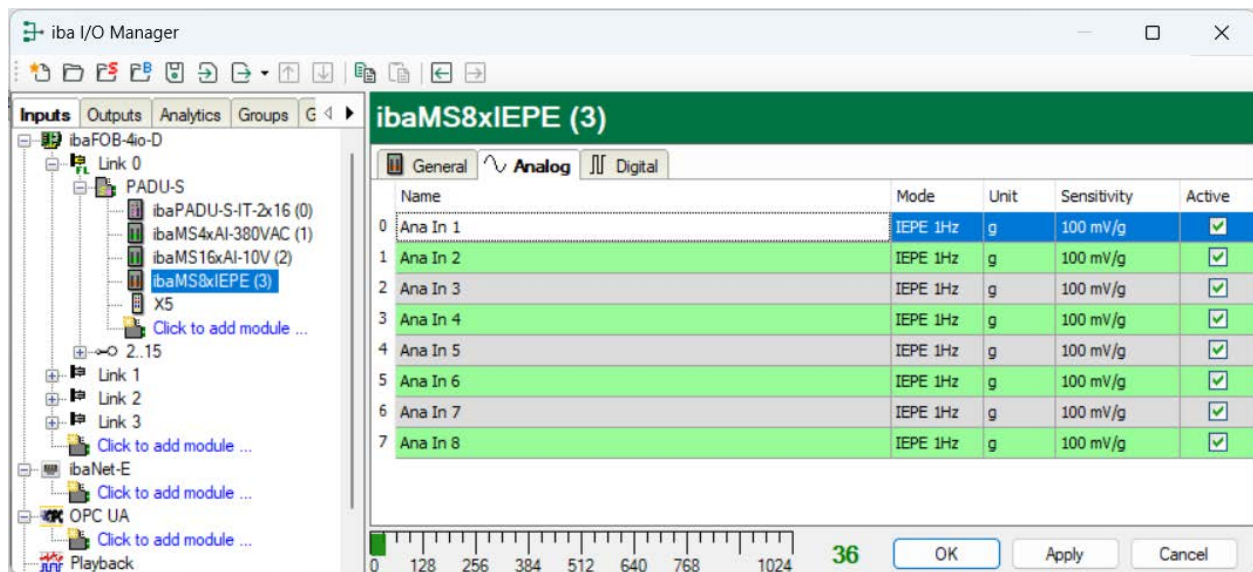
iba I/O Manager

Inputs | Outputs | Analytics | Groups | G

ibaFOB-4io-D
Link 0
PADU-S
ibaPADU-S-IT-2x16 (0)
ibaMS4xAI-380VAC (1)
ibaMS16xAI-10V (2)
ibaMS8xIEPE (3)
X5
Click to add module ...
2..15
Link 1
Link 2
Link 3
Click to add module ...
ibaNet-E
Click to add module ...
OPC UA
Click to add module ...
Playback

ibaMS8xIEPE (3)

General | Analog | Digital

| | Name | Mode | Unit | Sensitivity | Active |
|---|---|---|---|---|---|
| 0 | Ana In 1 | IEPE 1Hz | g | 100 mV/g | ☑ |
| 1 | Ana In 2 | IEPE 1Hz | g | 100 mV/g | ☑ |
| 2 | Ana In 3 | IEPE 1Hz | g | 100 mV/g | ☑ |
| 3 | Ana In 4 | IEPE 1Hz | g | 100 mV/g | ☑ |
| 4 | Ana In 5 | IEPE 1Hz | g | 100 mV/g | ☑ |
| 5 | Ana In 6 | IEPE 1Hz | g | 100 mV/g | ☑ |
| 6 | Ana In 7 | IEPE 1Hz | g | 100 mV/g | ☑ |
| 7 | Ana In 8 | IEPE 1Hz | g | 100 mV/g | ☑ |

0 128 256 384 512 640 768 1024 36

OK | Apply | Cancel